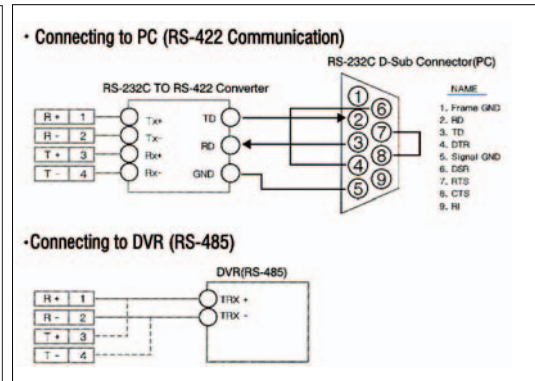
· Connecting to PC (RS-422 Communication)

RS-232C D-Sub Connector(PC)

RS-232C TO RS-422 Converter

| R+ | 1 |
|---|---|
| R- | 2 |
| T+ | 3 |
| T- | 4 |

Tx+
Tx-
Rx+
Rx-

TD
RD
GND

1 2 3 4 5 6 7 8 9

NAME
1. Frame GND
2. RD
3. TD
4. DTR
5. Signal GND
6. DSR
7. RTS
8. CTS
9. RI

·Connecting to DVR (RS-485)

DVR(RS-485)

| R+ | 1 |
|---|---|
| R- | 2 |
| T+ | 3 |
| T- | 4 |

TRX +
TRX -